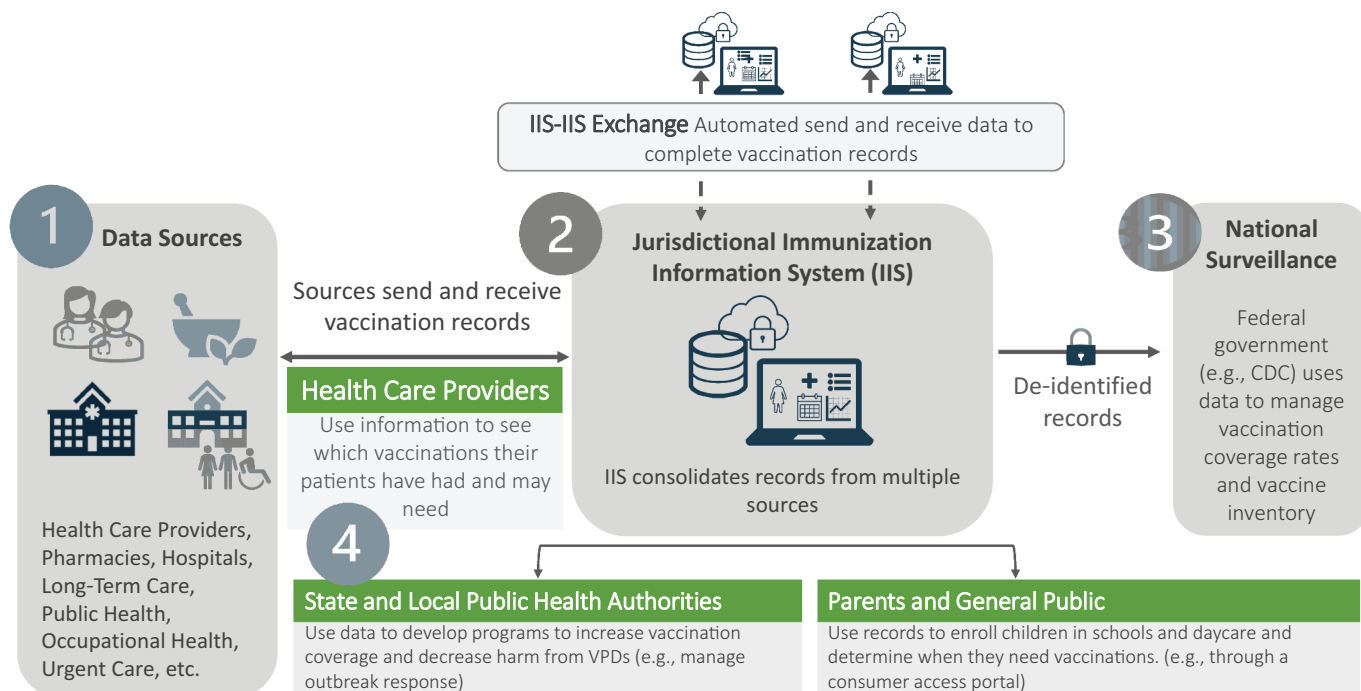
IIS-IIS Exchange Automated send and receive data to complete vaccination records

1 Data Sources

Health Care Providers, Pharmacies, Hospitals, Long-Term Care, Public Health, Occupational Health, Urgent Care, etc.

Sources send and receive vaccination records

Health Care Providers

Use information to see which vaccinations their patients have had and may need

2 Jurisdictional Immunization Information System (IIS)

IIS consolidates records from multiple sources

De-identified records

3 National Surveillance

Federal government (e.g., CDC) uses data to manage vaccination coverage rates and vaccine inventory

4

State and Local Public Health Authorities

Use data to develop programs to increase vaccination coverage and decrease harm from VPDs (e.g., manage outbreak response)

Parents and General Public

Use records to enroll children in schools and daycare and determine when they need vaccinations. (e.g., through a consumer access portal)